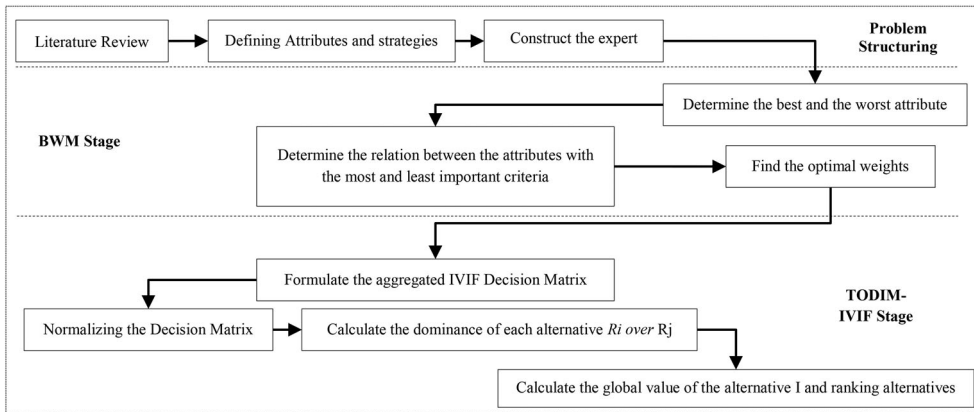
Literature Review

Defining Attributes and strategies

Construct the expert

Problem Structuring

Determine the best and the worst attribute

BWM Stage

Determine the relation between the attributes with the most and least important criteria

Find the optimal weights

Formulate the aggregated IVIF Decision Matrix

TODIM-IVIF Stage

Normalizing the Decision Matrix

Calculate the dominance of each alternative *Ri over* Rj

Calculate the global value of the alternative I and ranking alternatives